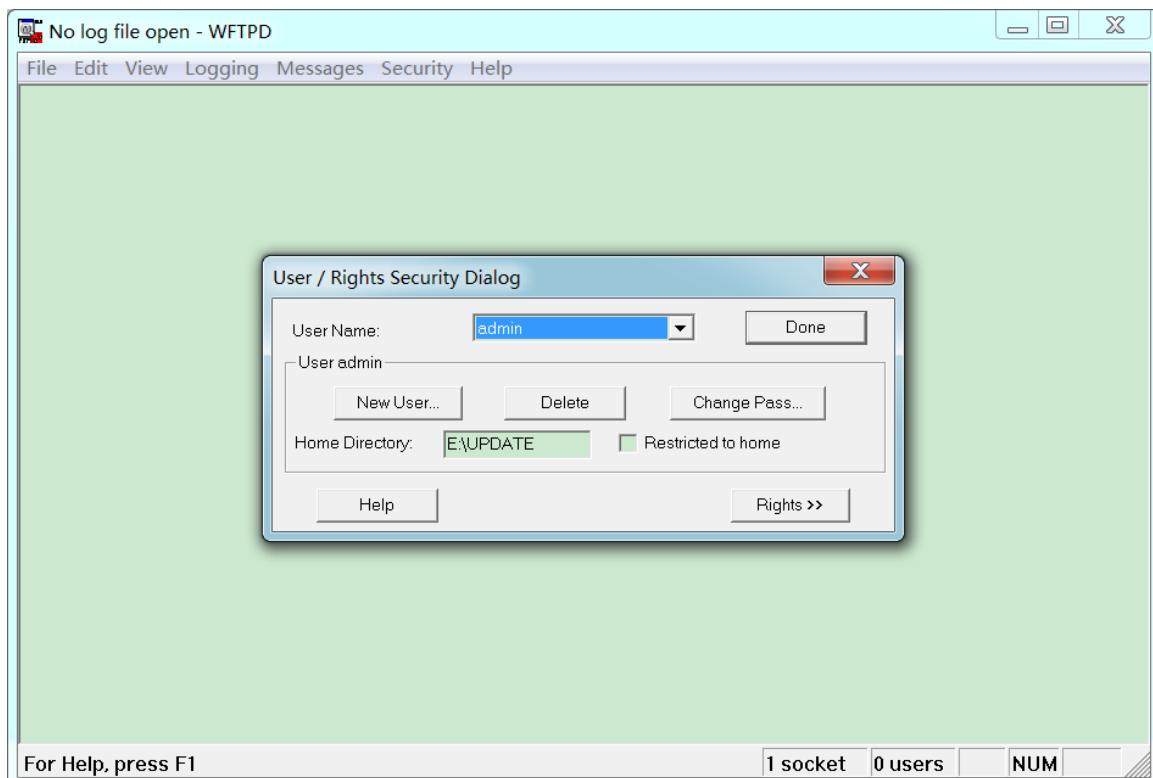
No log file open - WFTPD

File Edit View Logging Messages Security Help

User / Rights Security Dialog

User Name: admin

Done

User admin

New User...

Delete

Change Pass...

Home Directory: E:\UPDATE

Restricted to home

Help

Rights >>

For Help, press F1

1 socket

0 users

NUM